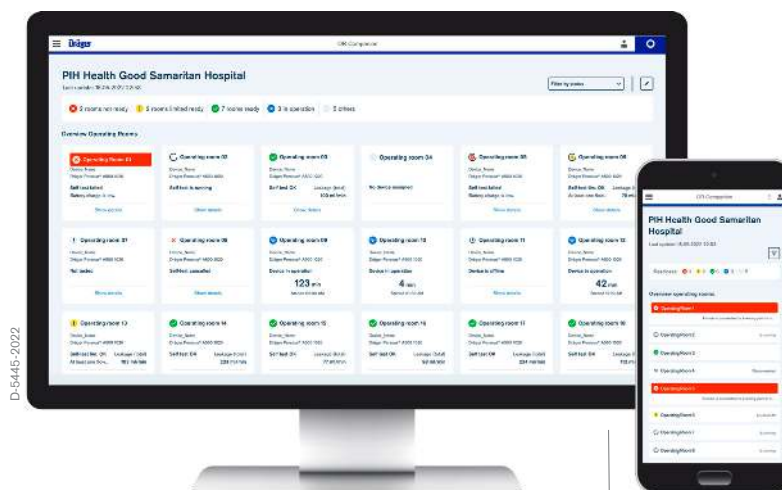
Dräger

OR Companion

PIH Health Good Samaritan Hospital

Last update: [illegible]

Filter by status

2 rooms not ready | 3 rooms limited ready | 7 rooms ready | 3 in operation | 3 others

Overview Operating Rooms

Operating room 01
Self-test failed
Battery charge is low
Show details

Operating room 02
Self-test is running
Show details

Operating room 03
Self-test: OK
Show details

Operating room 04
No device assigned

Operating room 05
Self-test failed
Battery charge is low
Show details

Operating room 06
Show details

Operating room 07
Not tested
Show details

Operating room 08
Self-test cancelled
Show details

Operating room 09
Device in operation
123 min
Show details

Operating room 10
Device in operation
4 min
Show details

Operating room 11
Device is offline
Show details

Operating room 12
Device in operation
42 min
Show details

Operating room 13
Show details

Operating room 14
Self-test: OK
Show details

Operating room 15
Self-test: OK
Show details

Operating room 16
Self-test: OK
Show details

Operating room 17
Self-test: OK
Show details

Operating room 18
Self-test: OK
Show details

OR Companion

PIH Health Good Samaritan Hospital

Last update: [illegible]

Readiness

Overview operating rooms

Operating Room 1
Operating Room 2
Operating Room 3
Operating Room 4
Operating Room 5
Operating Room 6
Operating Room 7
Operating Room 8

D-5445-2022